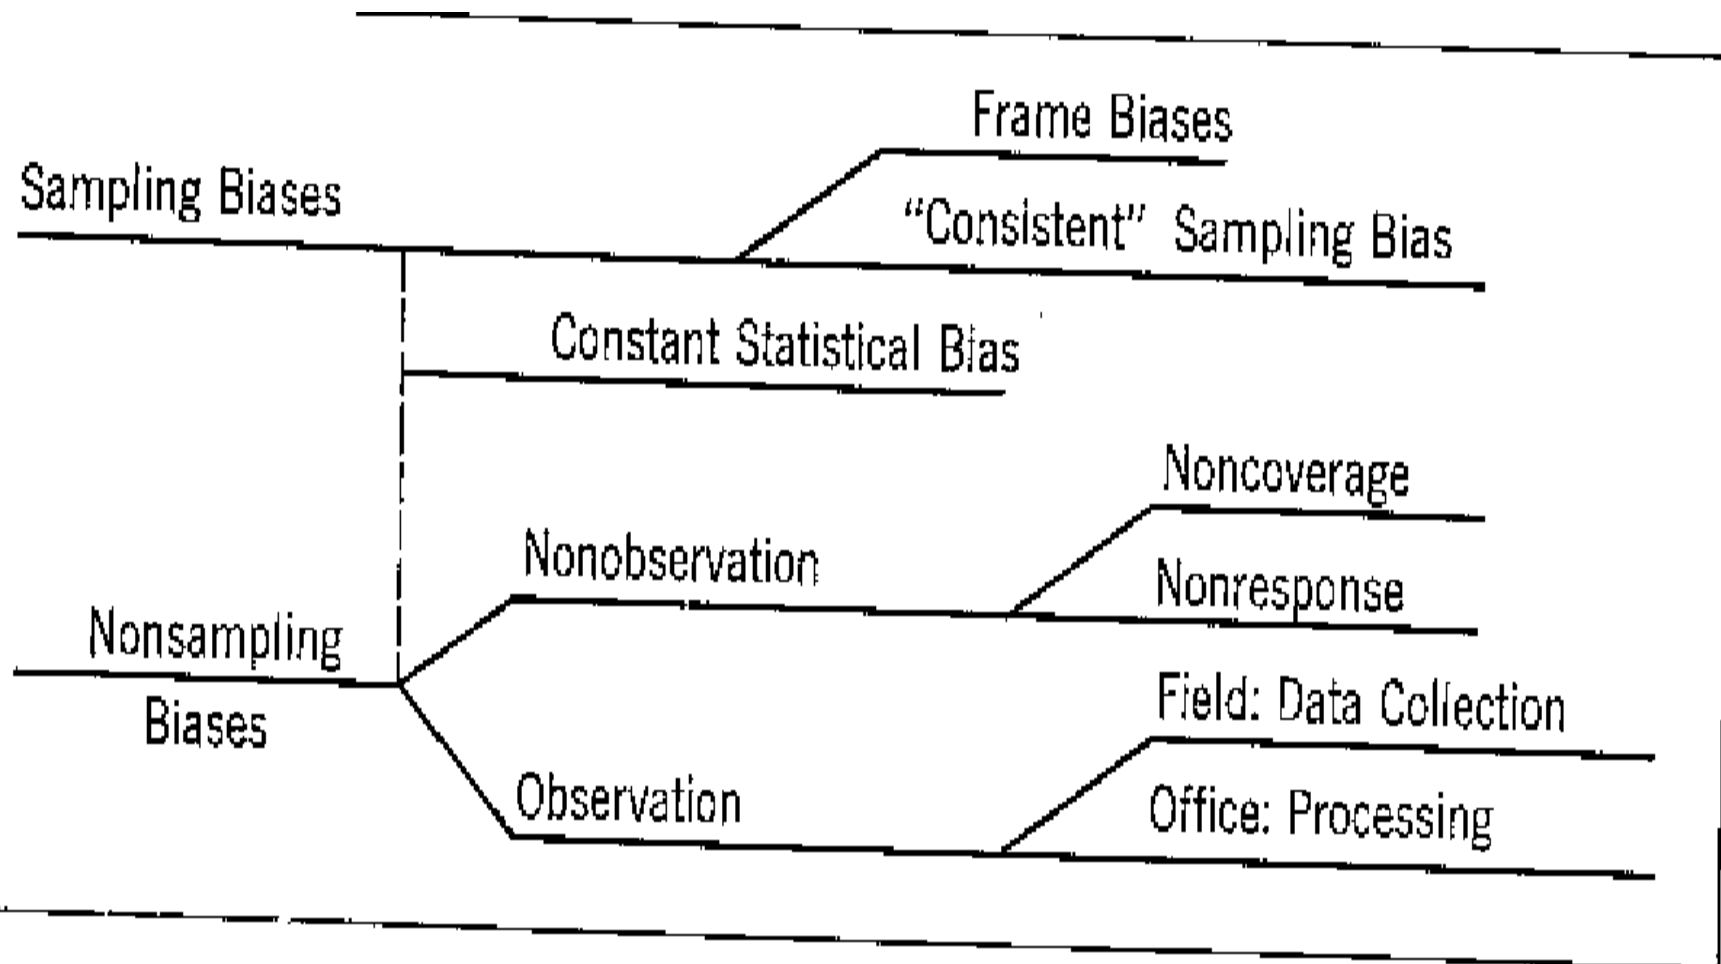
Sampling Biases

Frame Biases

"Consistent" Sampling Bias

Constant Statistical Bias

Nonsampling Biases

Nonobservation

Noncoverage

Nonresponse

Observation

Field: Data Collection

Office: Processing